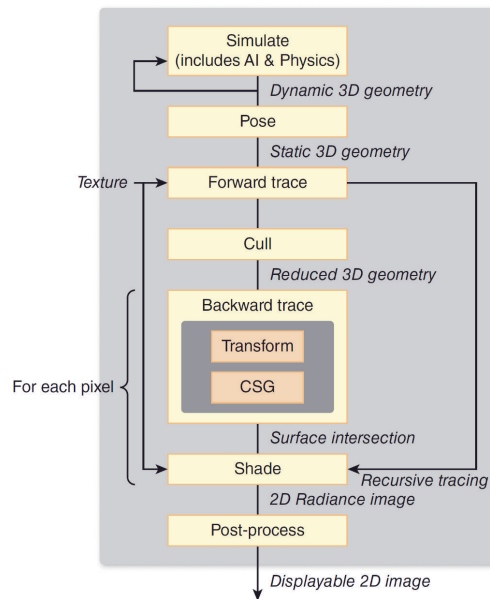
Simulate
(includes AI & Physics)

Dynamic 3D geometry

Pose

Static 3D geometry

Texture

Forward trace

Cull

Reduced 3D geometry

Backward trace

Transform

CSG

For each pixel

Surface intersection

Shade

Recursive tracing

2D Radiance image

Post-process

Displayable 2D image